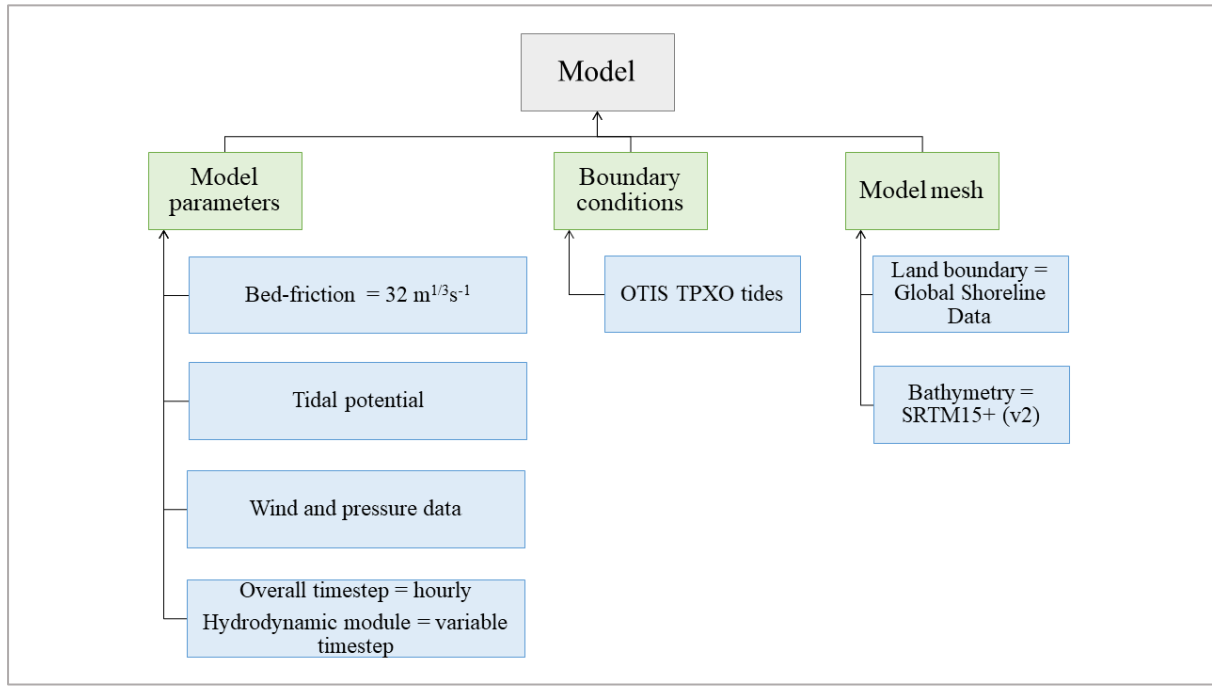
Model

Model parameters

Boundary conditions

Model mesh

Bed-friction = 32 $m^{1/3}s^{-1}$

Tidal potential

Wind and pressure data

Overall timestep = hourly
Hydrodynamic module = variable timestep

OTIS TPXO tides

Land boundary = Global Shoreline Data

Bathymetry = SRTM15+ (v2)